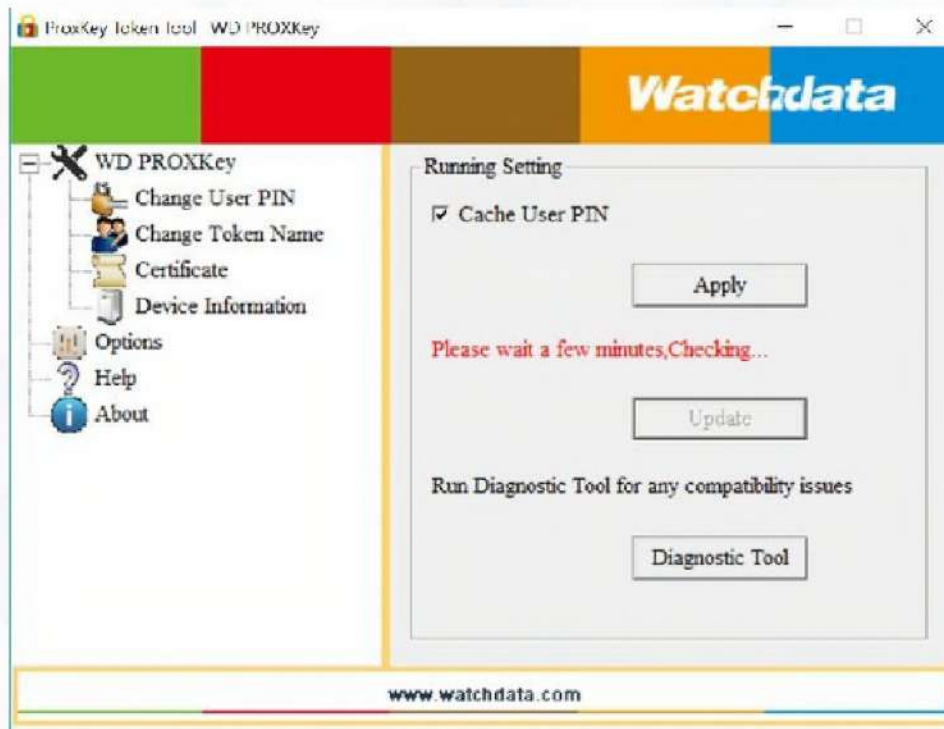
ProxKey Token Tool WD PROXKey

Watchdata

WD PROXKey
Change User PIN
Change Token Name
Certificate
Device Information
Options
Help
About

Running Setting

☑ Cache User PIN

Apply

Please wait a few minutes,Checking...

Update

Run Diagnostic Tool for any compatibility issues

Diagnostic Tool

www.watchdata.com